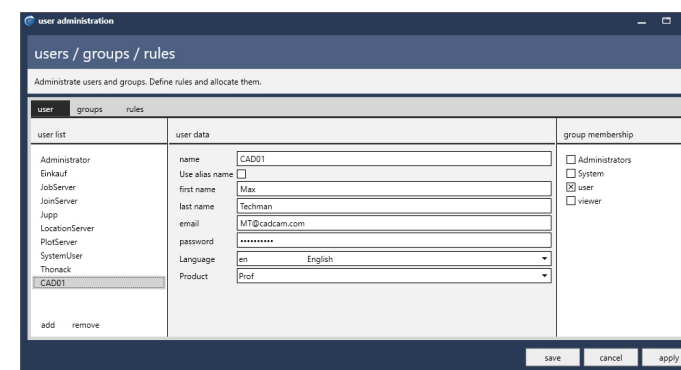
user administration

users / groups / rules

Administrate users and groups. Define rules and allocate them.

user groups rules

user list

Administrator
Einkauf
JobServer
JoinServer
Jupp
LocationServer
PlotServer
SystemUser
Thonack
CAD01

add remove

user data

name CAD01
Use alias name ☐
first name Max
last name Techman
email MT@cadcam.com
password ••••••••••
Language en English
Product Prof

group membership

☐ Administrators
☐ System
☒ user
☐ viewer

save cancel apply